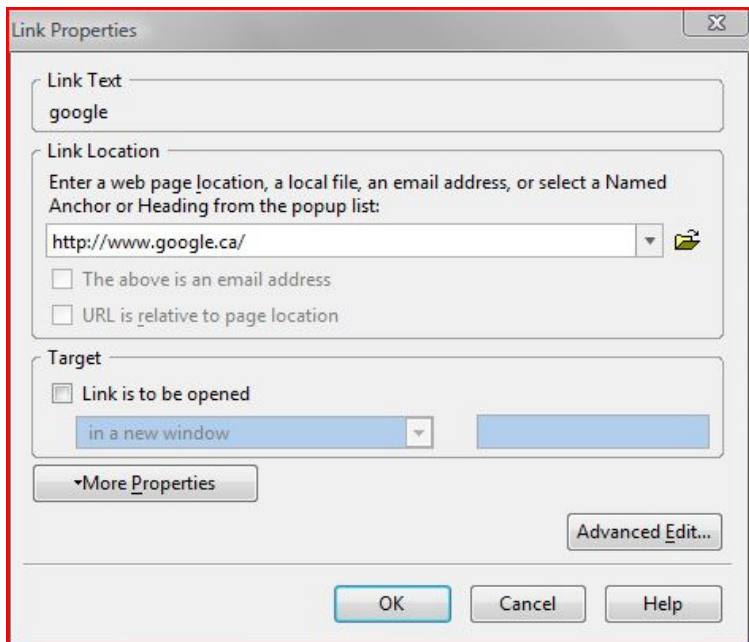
Link Properties

Link Text
google

Link Location
Enter a web page location, a local file, an email address, or select a Named Anchor or Heading from the popup list:
http://www.google.ca/
The above is an email address
URL is relative to page location

Target
Link is to be opened
in a new window

More Properties

Advanced Edit...

OK
Cancel
Help